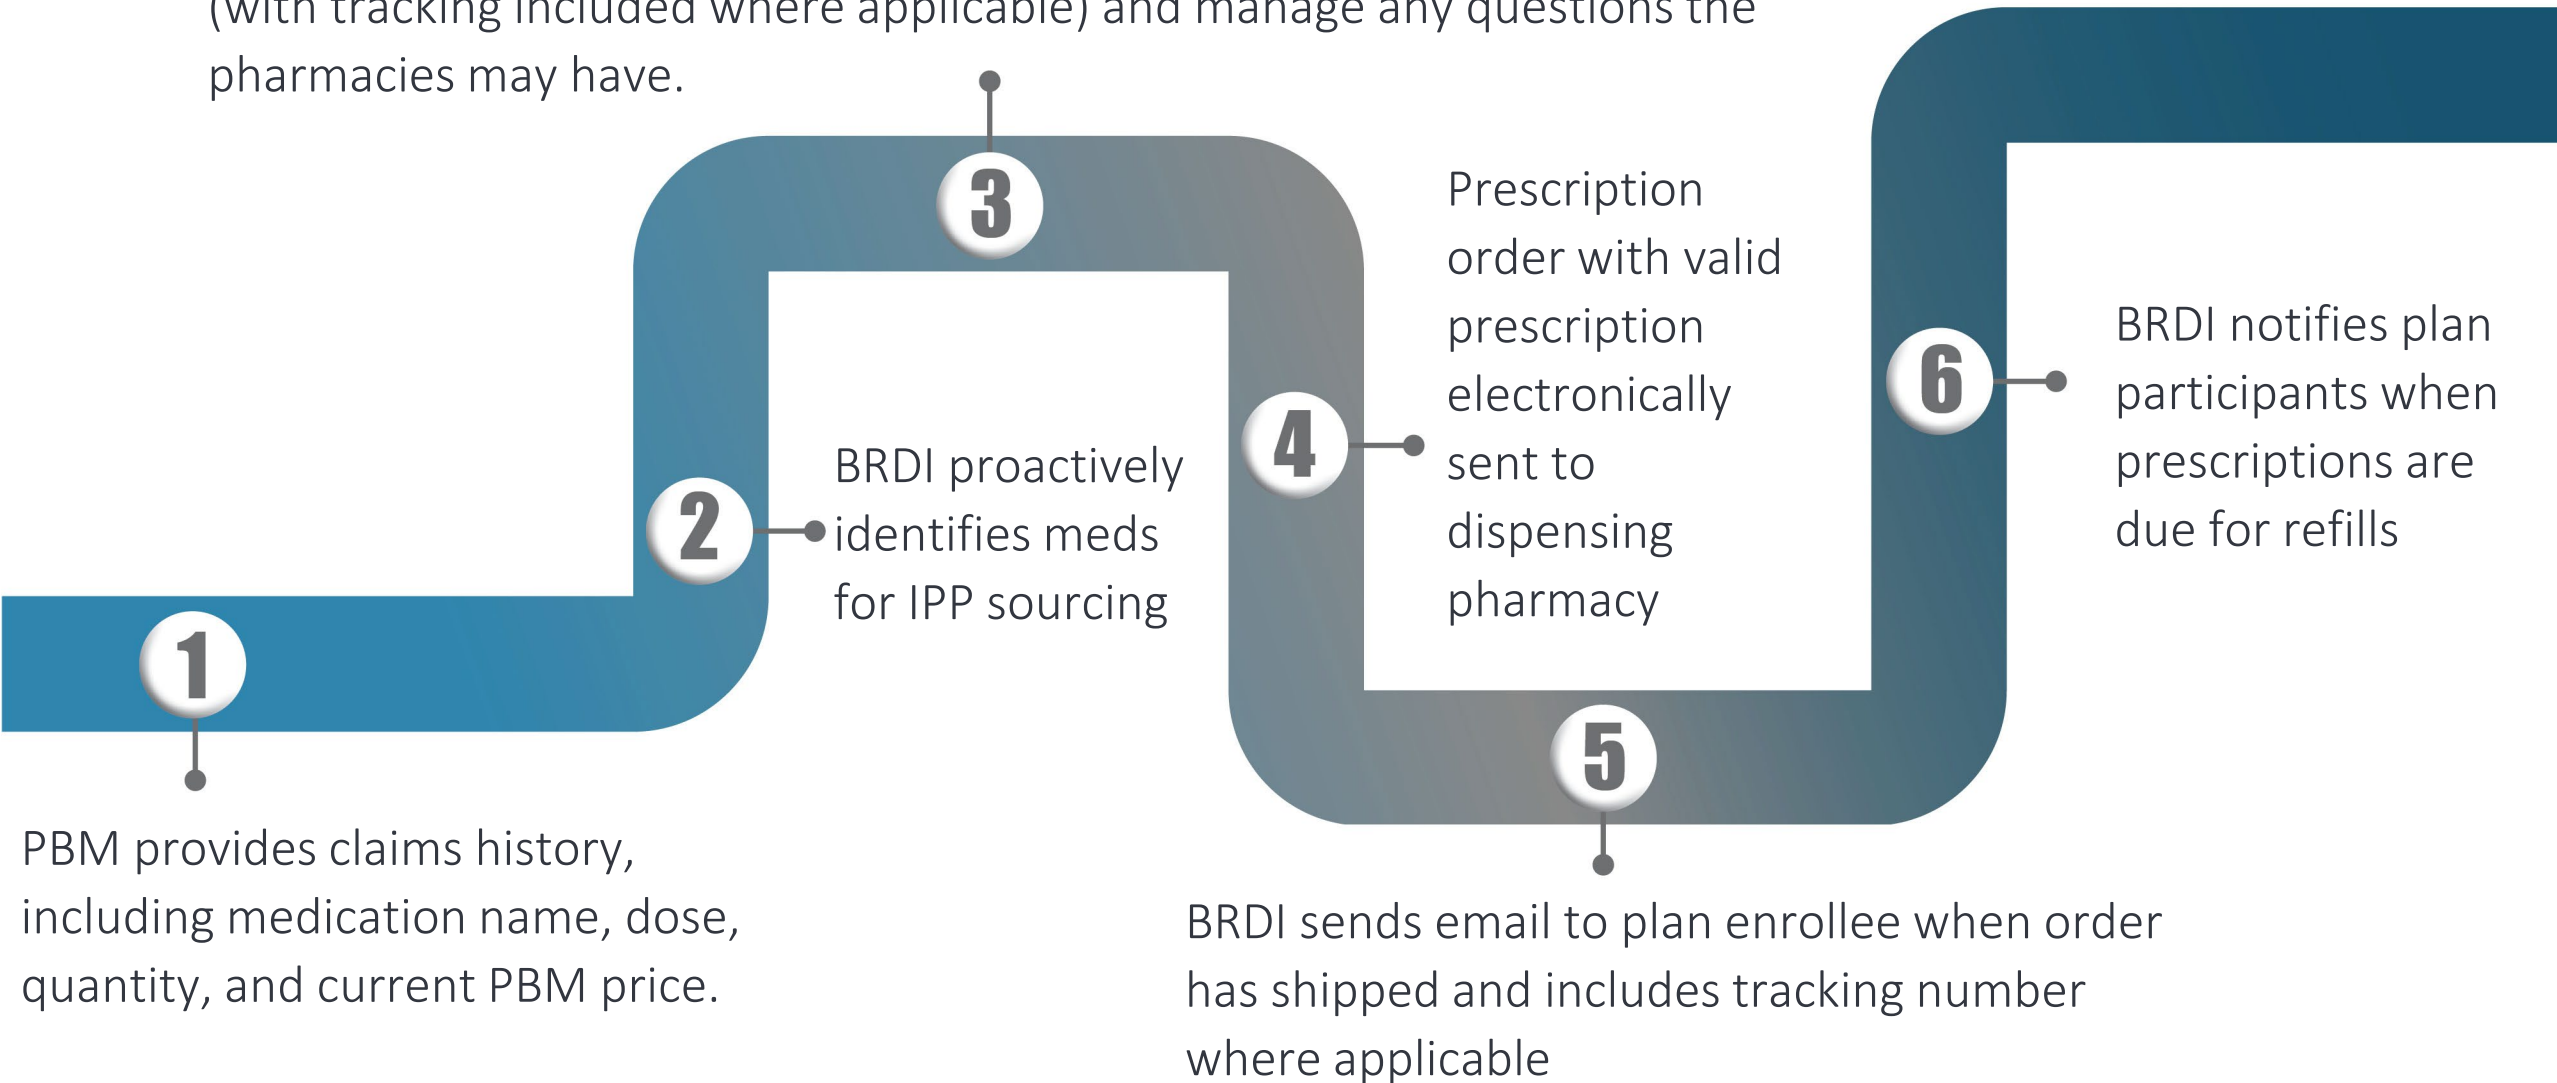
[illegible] (with tracking included where applicable) and manage any questions the pharmacies may have.

3

Prescription order with valid prescription electronically sent to dispensing pharmacy

4

BRDI notifies plan participants when prescriptions are due for refills

6

BRDI proactively identifies meds for IPP sourcing

2

1

5

PBM provides claims history, including medication name, dose, quantity, and current PBM price.

BRDI sends email to plan enrollee when order has shipped and includes tracking number where applicable